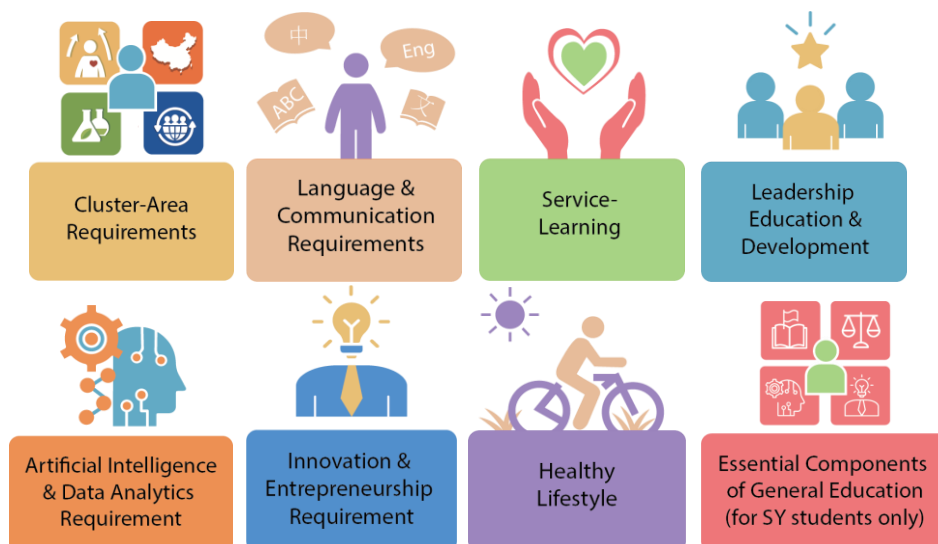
中

Eng

ABC

文

Cluster-Area Requirements

Language & Communication Requirements

Service-Learning

Leadership Education & Development

Artificial Intelligence & Data Analytics Requirement

Innovation & Entrepreneurship Requirement

Healthy Lifestyle

Essential Components of General Education (for SY students only)